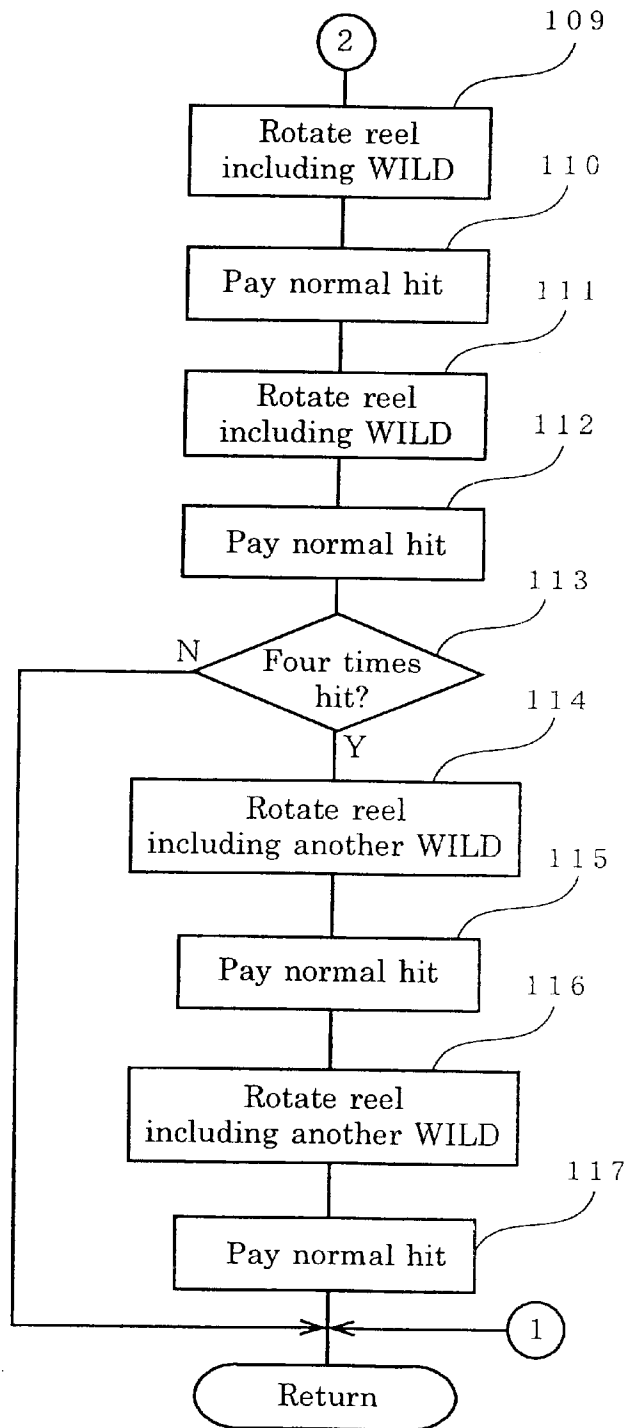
2

109

Rotate reel including WILD

110

Pay normal hit

111

Rotate reel including WILD

112

Pay normal hit

113

N

Four times hit?

Y

114

Rotate reel including another WILD

115

Pay normal hit

116

Rotate reel including another WILD

117

Pay normal hit

1

Return